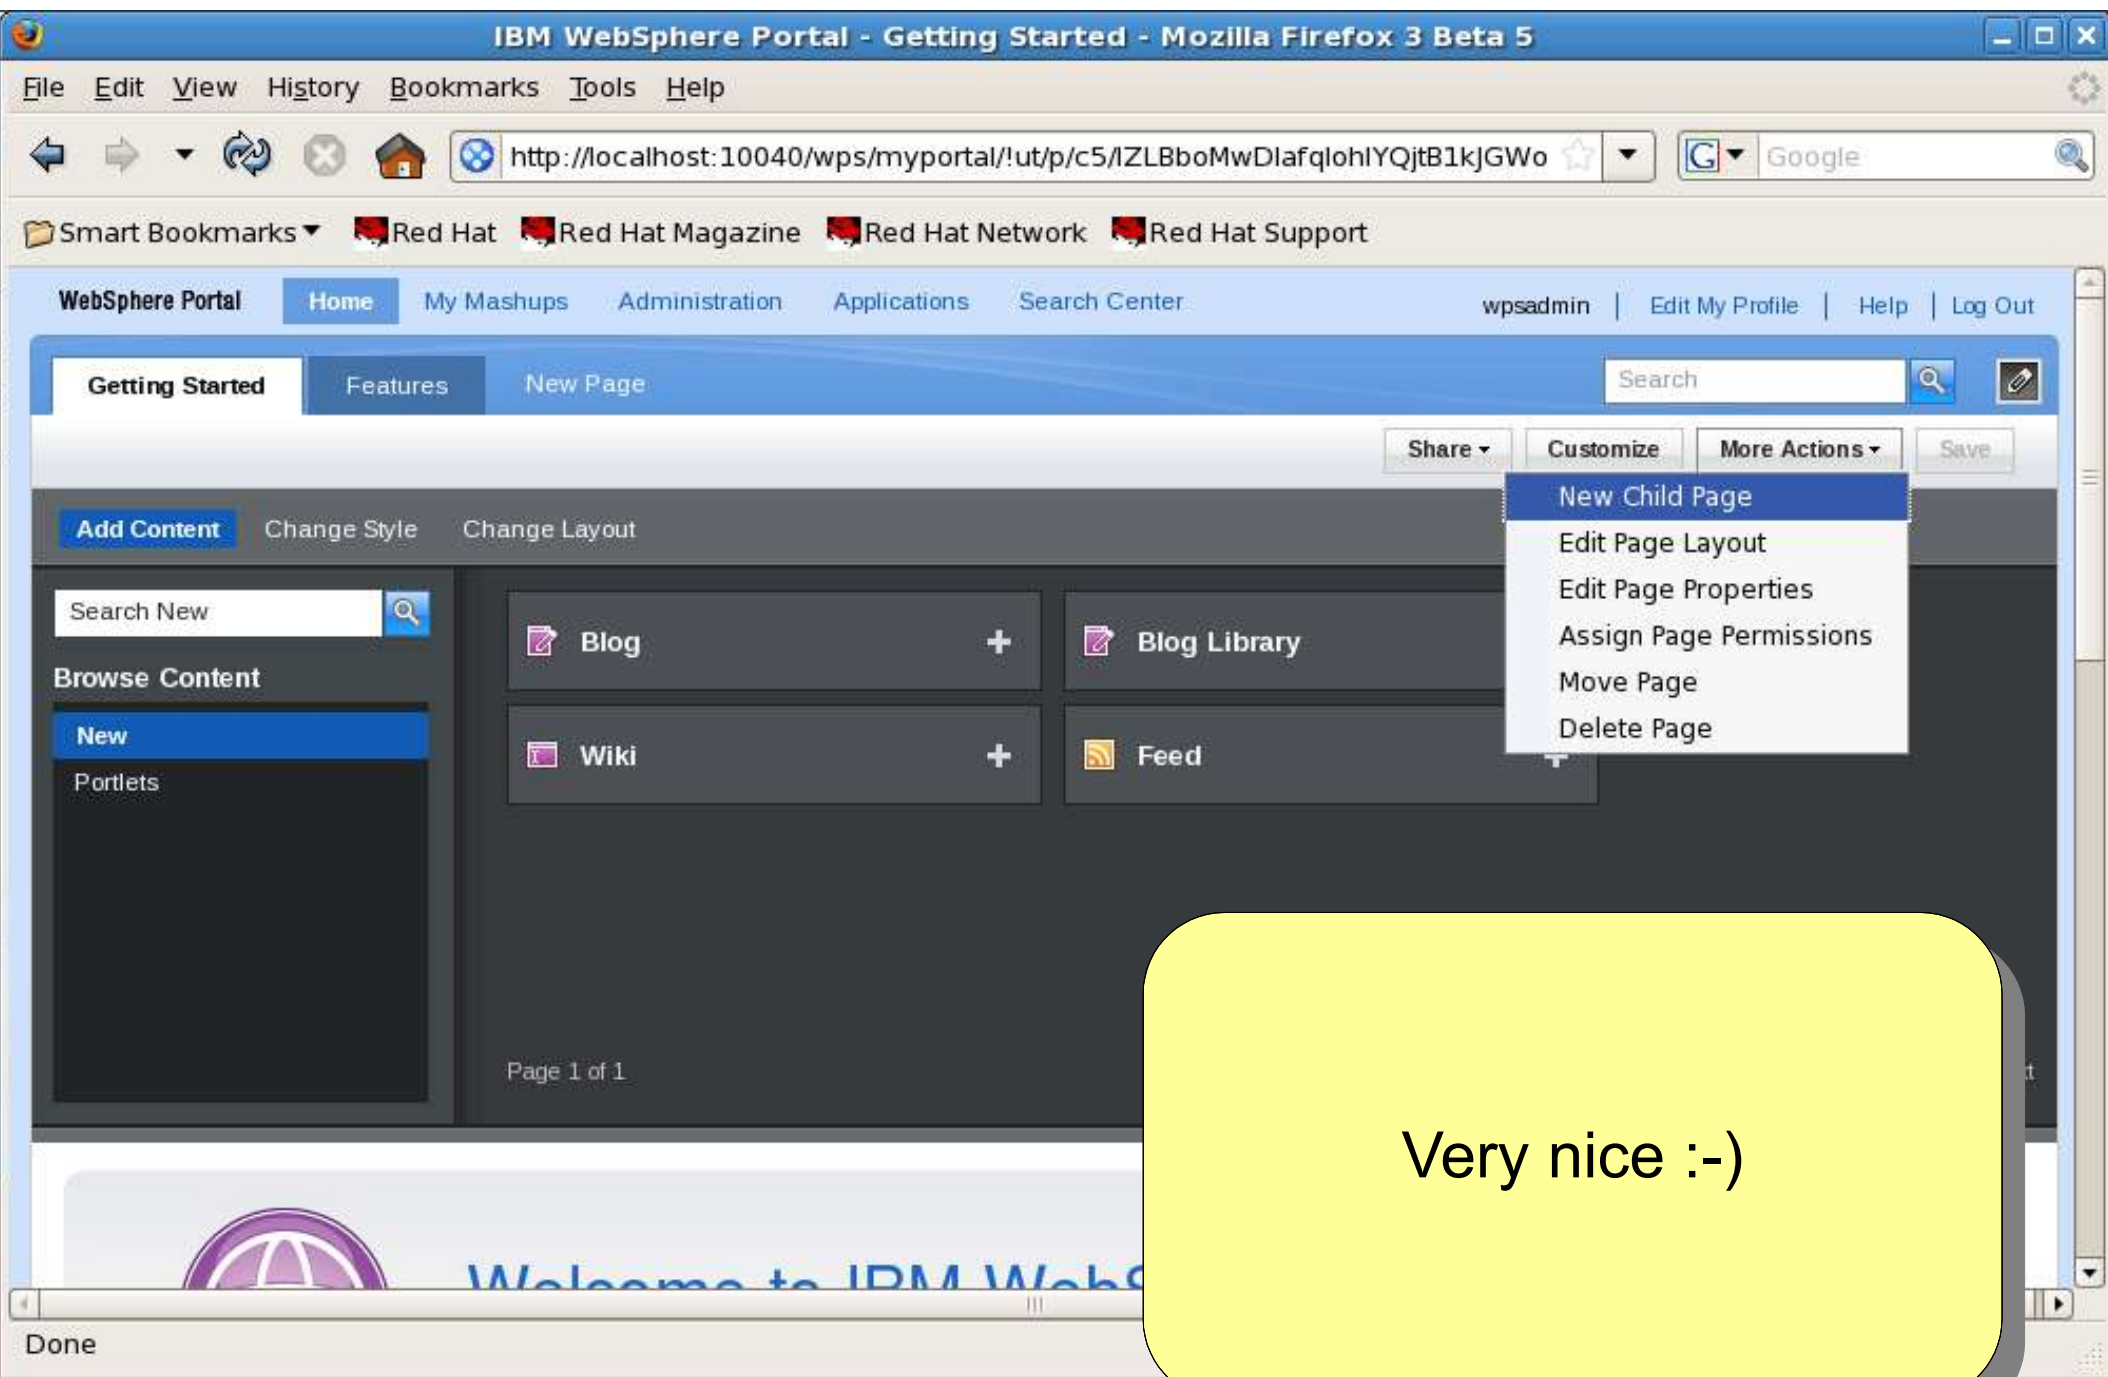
IBM WebSphere Portal - Getting Started - Mozilla Firefox 3 Beta 5

File Edit View History Bookmarks Tools Help

http://localhost:10040/wps/myportal/!ut/p/c5/IZLBboMwDlafqlohIYQjtB1kJGWo

Google

Smart Bookmarks Red Hat Red Hat Magazine Red Hat Network Red Hat Support

WebSphere Portal Home My Mashups Administration Applications Search Center wpsadmin | Edit My Profile | Help | Log Out

Getting Started Features New Page

Search

Share Customize More Actions Save

New Child Page
Edit Page Layout
Edit Page Properties
Assign Page Permissions
Move Page
Delete Page

Add Content Change Style Change Layout

Search New

Browse Content

New
Portlets

Blog +
Blog Library
Wiki +
Feed

Page 1 of 1

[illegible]

Very nice :-)

Done